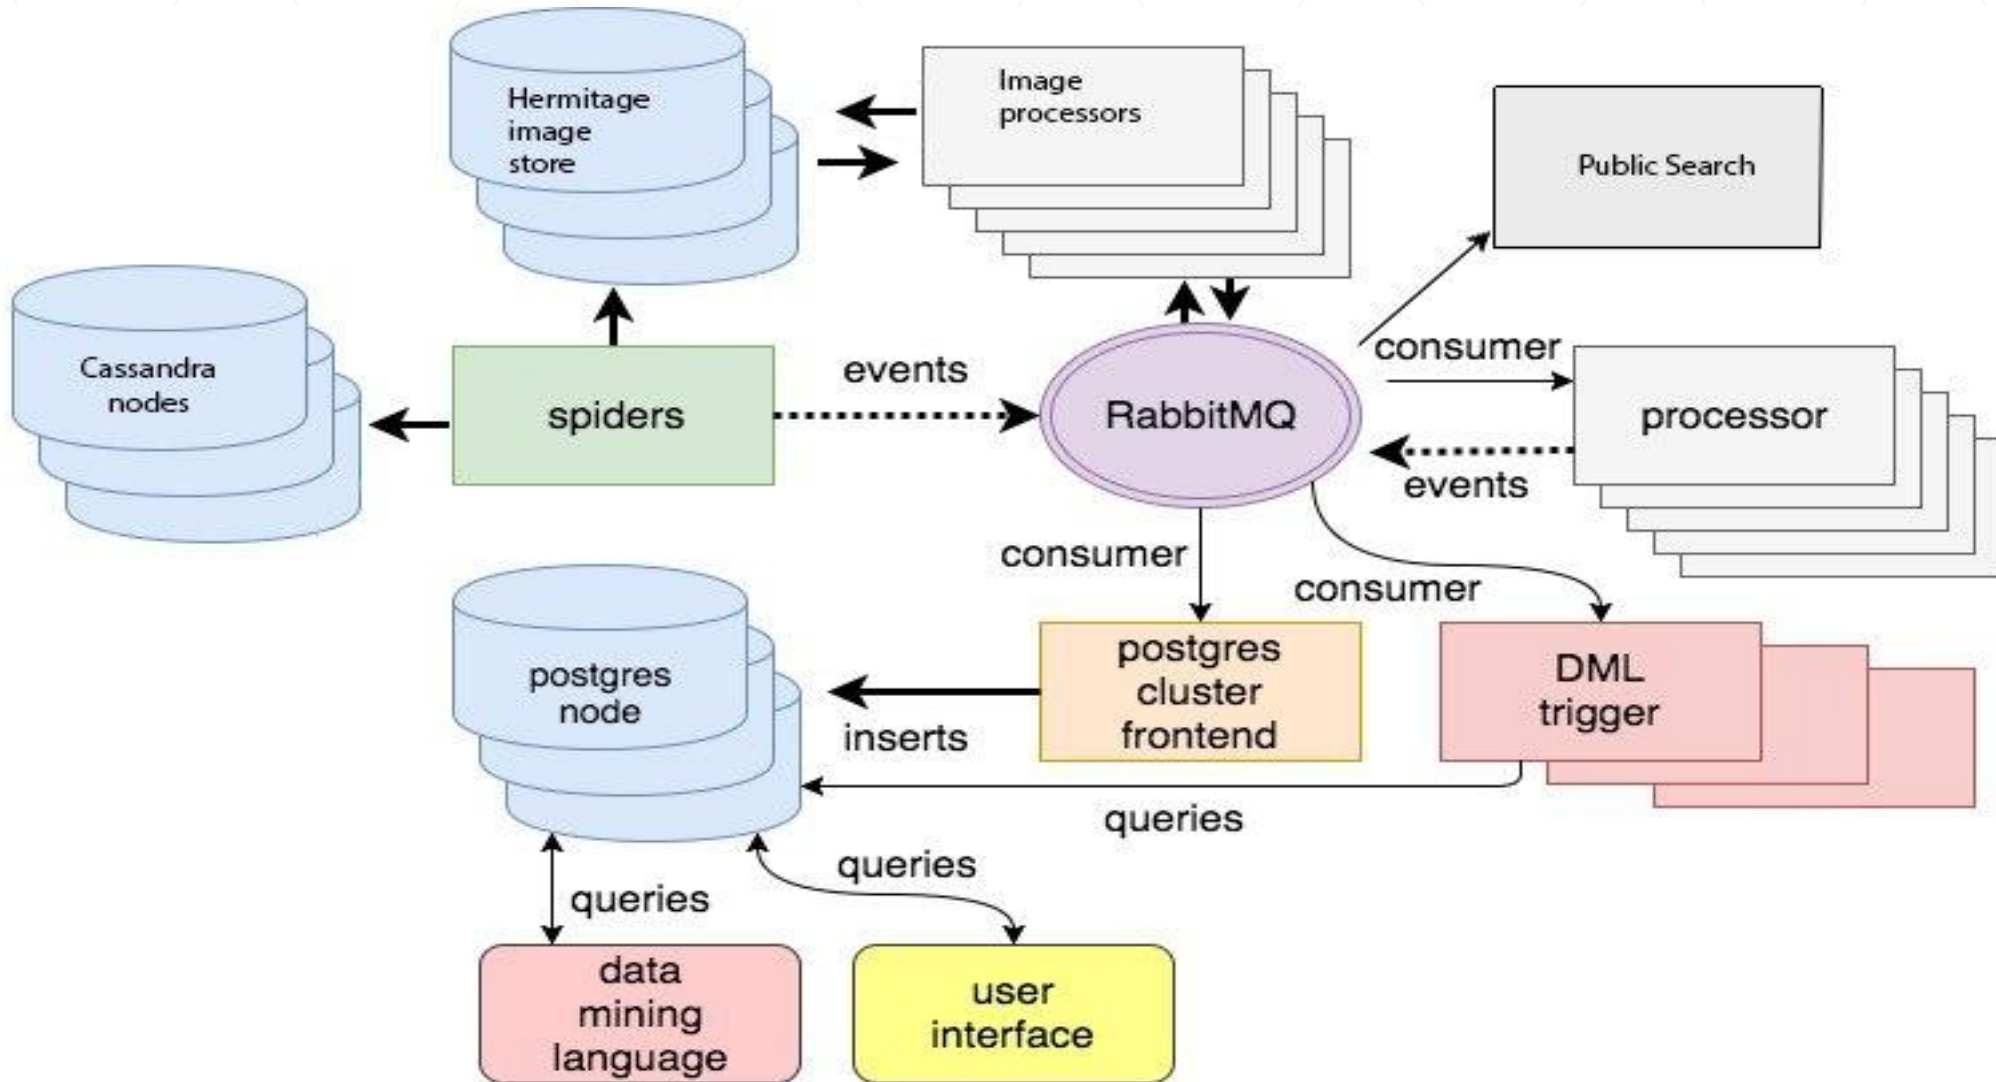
Hermitage image store

Image processors

Public Search

Cassandra nodes

spiders

events

RabbitMQ

consumer

processor

events

consumer

consumer

postgres node

postgres cluster frontend

DML trigger

inserts

queries

queries

queries

data mining language

user interface